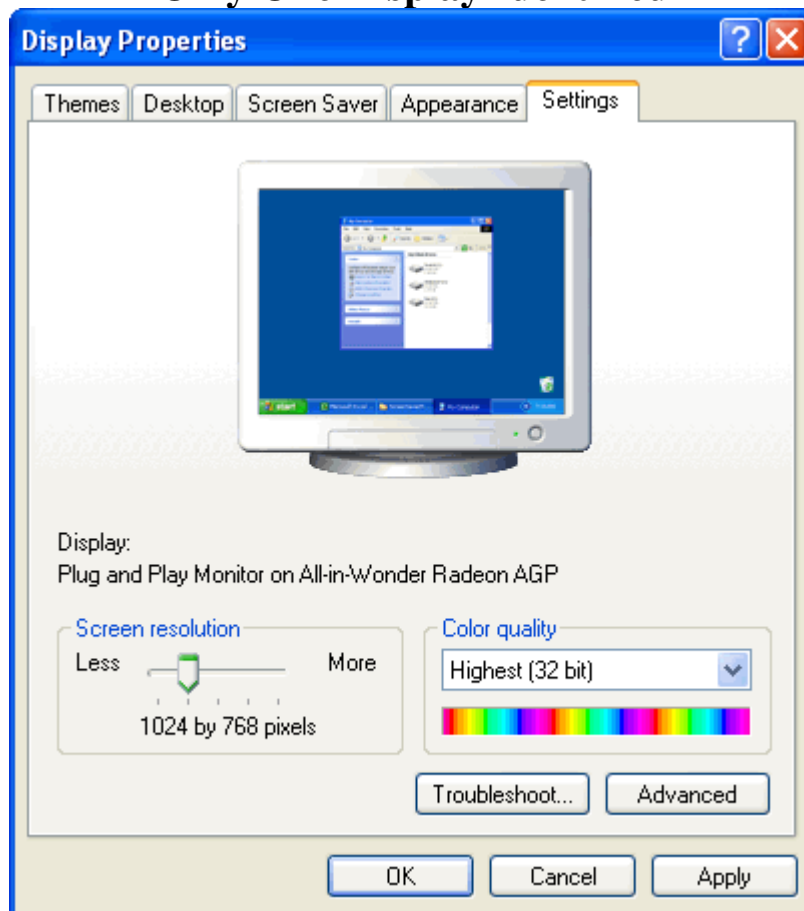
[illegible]

Display Properties

Themes | Desktop | Screen Saver | Appearance | Settings

Display:
Plug and Play Monitor on All-in-Wonder Radeon AGP

Screen resolution
Less
More
1024 by 768 pixels

Color quality
Highest (32 bit)

Troubleshoot...
Advanced

OK
Cancel
Apply